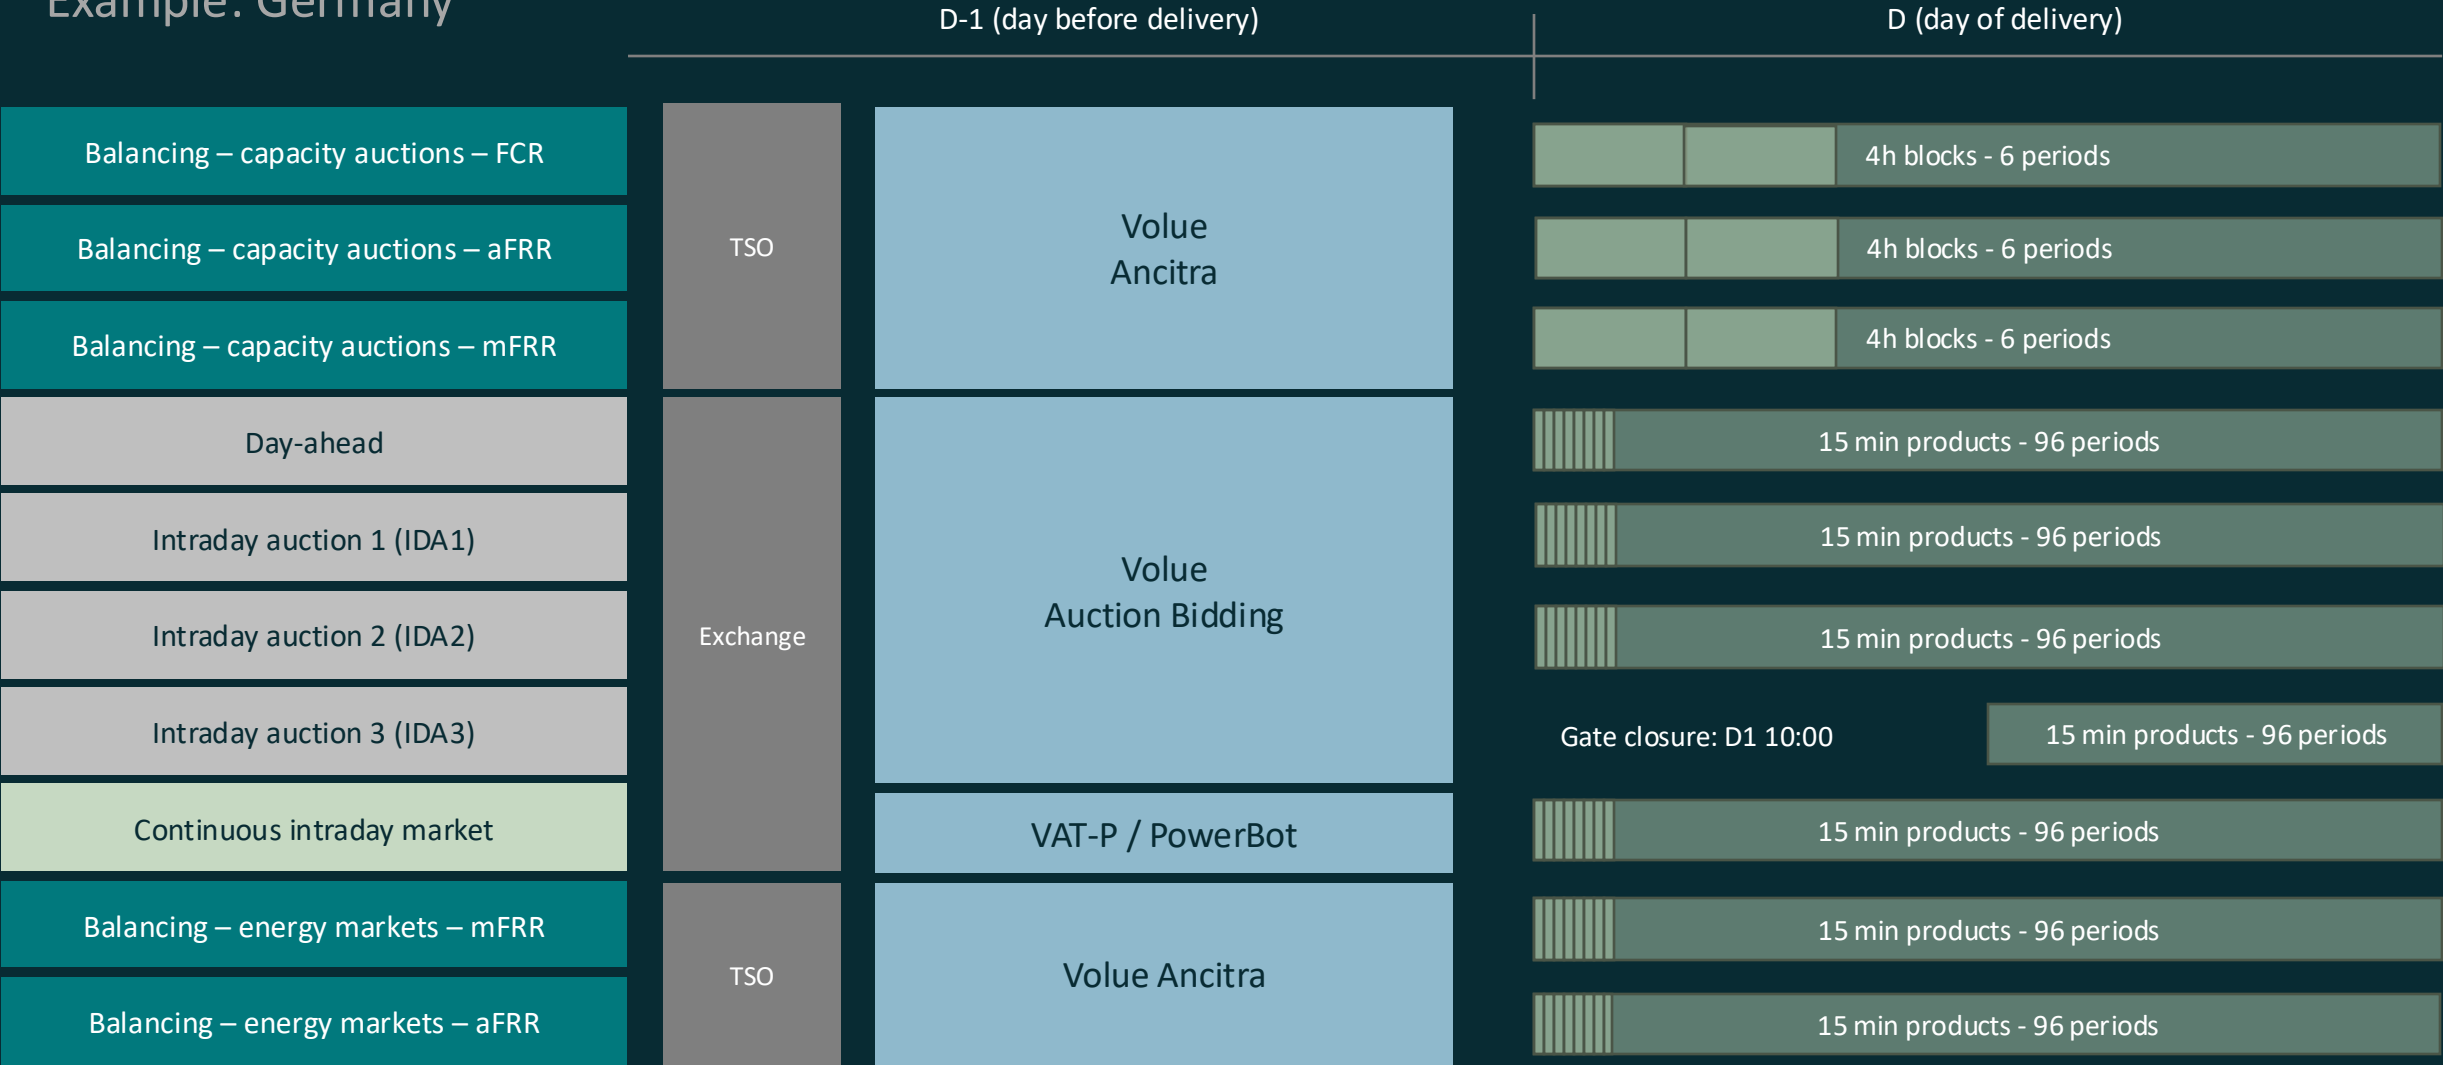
Example: Germany

D-1 (day before delivery)

D (day of delivery)

Balancing – capacity auctions – FCR

Balancing – capacity auctions – aFRR

Balancing – capacity auctions – mFRR

Day-ahead

Intraday auction 1 (IDA1)

Intraday auction 2 (IDA2)

Intraday auction 3 (IDA3)

Continuous intraday market

Balancing – energy markets – mFRR

Balancing – energy markets – aFRR

TSO

Exchange

TSO

Volue
Ancitra

Volue
Auction Bidding

VAT-P / PowerBot

Volue Ancitra

4h blocks - 6 periods

4h blocks - 6 periods

4h blocks - 6 periods

15 min products - 96 periods

15 min products - 96 periods

15 min products - 96 periods

Gate closure: D1 10:00

15 min products - 96 periods

15 min products - 96 periods

15 min products - 96 periods

15 min products - 96 periods